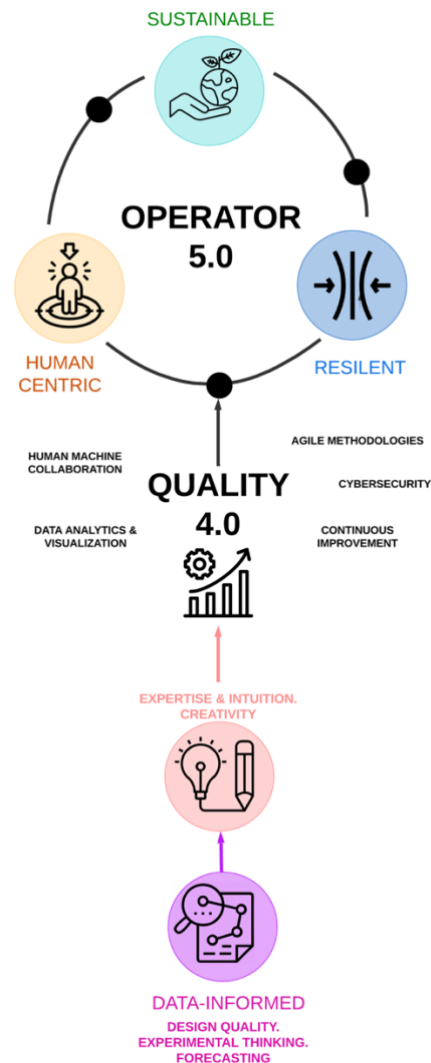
SUSTAINABLE

OPERATOR 5.0

HUMAN CENTRIC

RESILENT

HUMAN MACHINE COLLABORATION

AGILE METHODOLOGIES

QUALITY 4.0

CYBERSECURITY

DATA ANALYTICS & VISUALIZATION

CONTINUOUS IMPROVEMENT

EXPERTISE & INTUITION. CREATIVITY

DATA-INFORMED

DESIGN QUALITY. EXPERIMENTAL THINKING. FORECASTING